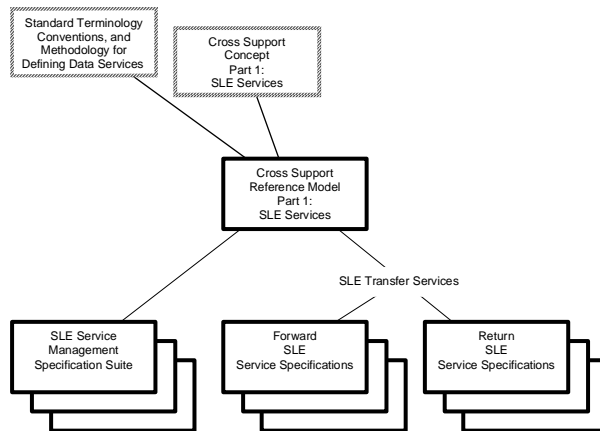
Standard Terminology Conventions, and Methodology for Defining Data Services

Cross Support Concept Part 1: SLE Services

Cross Support Reference Model Part 1: SLE Services

SLE Transfer Services

SLE Service Management Specification Suite

Forward SLE Service Specifications

Return SLE Service Specifications